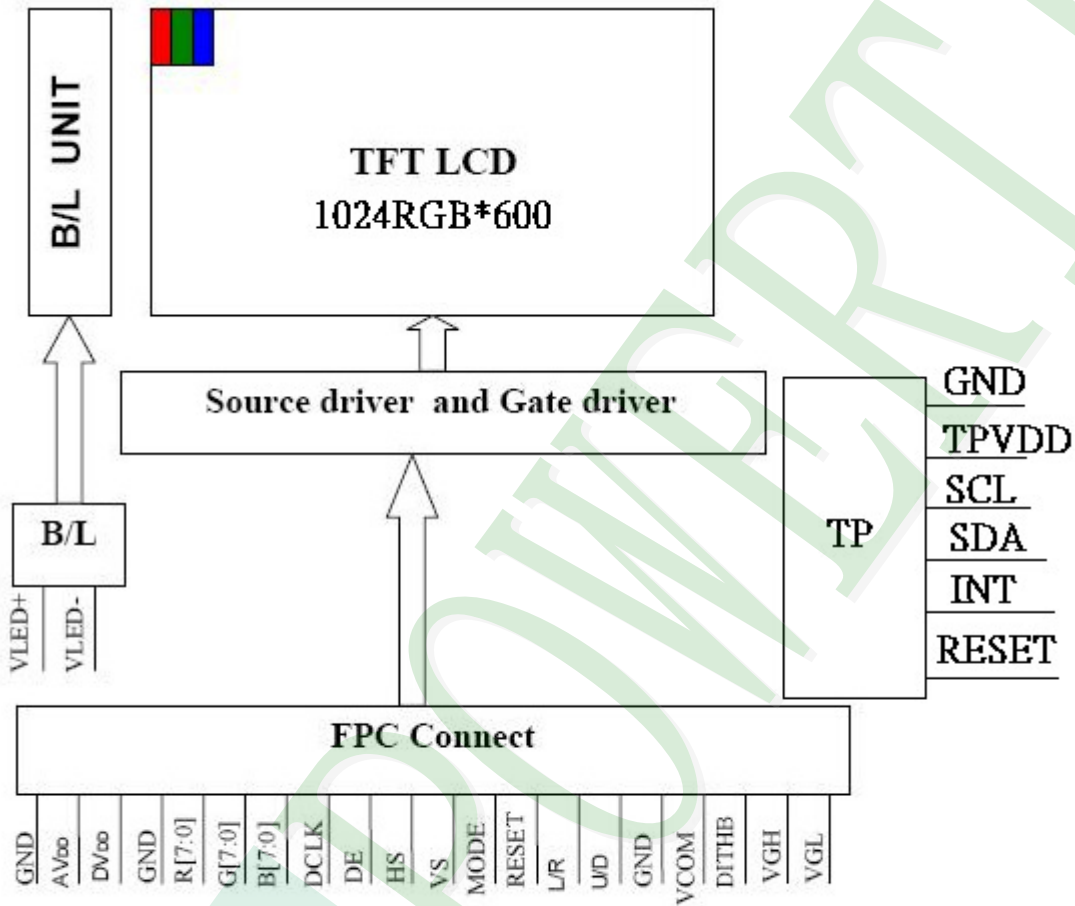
B/L UNIT

TFT LCD
1024RGB*600

Source driver and Gate driver

B/L

VLED+
VLED-

TP

GND
TPVDD
SCL
SDA
INT
RESET

FPC Connect

GND
AVDD
DVDD
GND
R[7:0]
G[7:0]
B[7:0]
DCLK
DE
HS
VS
MODE
RESET
L/R
U/D
GND
VCOM
DITHB
VGH
VGL

POWERTIP